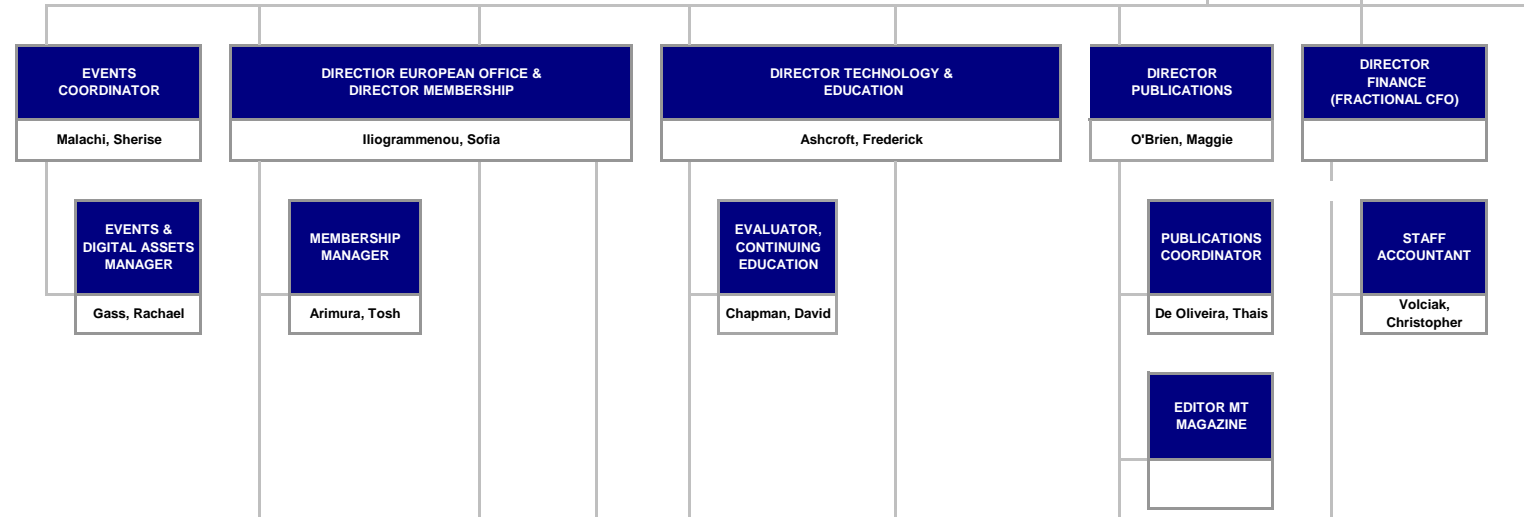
EVENTS COORDINATOR
Malachi, Sherise

DIRECTIOR EUROPEAN OFFICE & DIRECTOR MEMBERSHIP
Iliogrammenou, Sofia

DIRECTOR TECHNOLOGY & EDUCATION
Ashcroft, Frederick

DIRECTOR PUBLICATIONS
O'Brien, Maggie

DIRECTOR FINANCE (FRACTIONAL CFO)

EVENTS & DIGITAL ASSETS MANAGER
Gass, Rachael

MEMBERSHIP MANAGER
Arimura, Tosh

EVALUATOR, CONTINUING EDUCATION
Chapman, David

PUBLICATIONS COORDINATOR
De Oliveira, Thais

STAFF ACCOUNTANT
Volciak, Christopher

EDITOR MT MAGAZINE